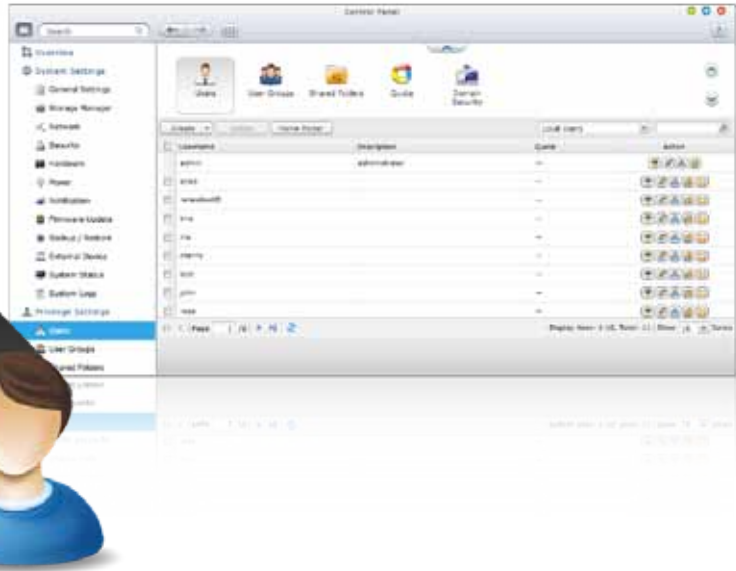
Control Panel

Search

Overview

System Settings

General Settings

Storage Manager

Network

Security

Hardware

Power

Notification

Firmware Update

Backup / Restore

External Device

System Status

System Logs

Privilege Settings

Users

User Groups

Shared Folders

Users

User Groups

Shared Folders

Quota

Domain Security

Create

Delete

Home Folder

Local Users

| | Username | Description | Quota | Action |
|---|---|---|---|---|
| | admin | administrator | -- | |
| | alex | | -- | |
| | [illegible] | | -- | |
| | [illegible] | | -- | |
| | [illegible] | | -- | |
| | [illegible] | | -- | |
| | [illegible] | | -- | |
| | john | | -- | |
| | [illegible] | | -- | |

Page 1 /1

Display item: 1-10, Total: 11 | Show 10 Items